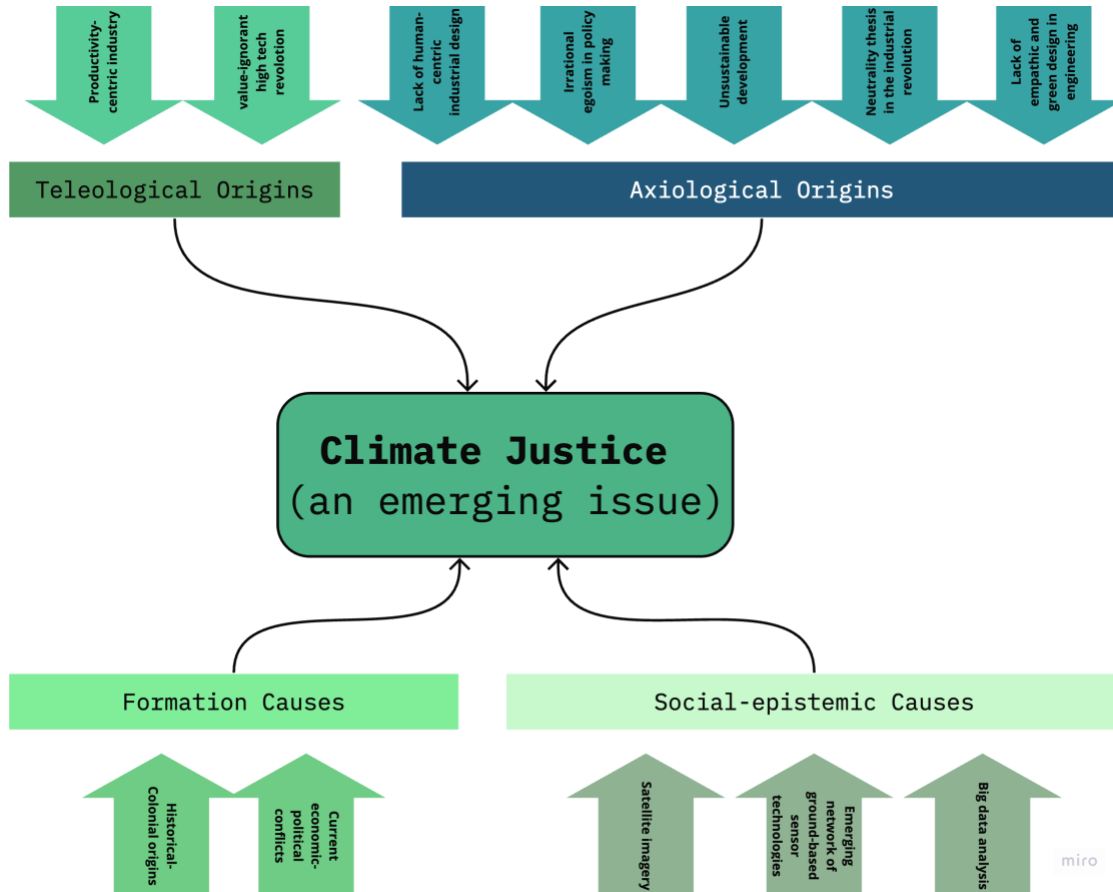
Productivity-centric industry

value-ignorant high tech revolution

Lack of human-centric industrial design

Irrational egoism in policy making

Unsustainable development

Neutrality thesis in the industrial revolution

Lack of empathic and green design in engineering

Teleological Origins

Axiological Origins

Climate Justice
(an emerging issue)

Formation Causes

Social-epistemic Causes

Historical-Colonial origins

Current economic-political conflicts

Satellite imagery

Emerging network of ground-based sensor technologies

Big data analysis

miro